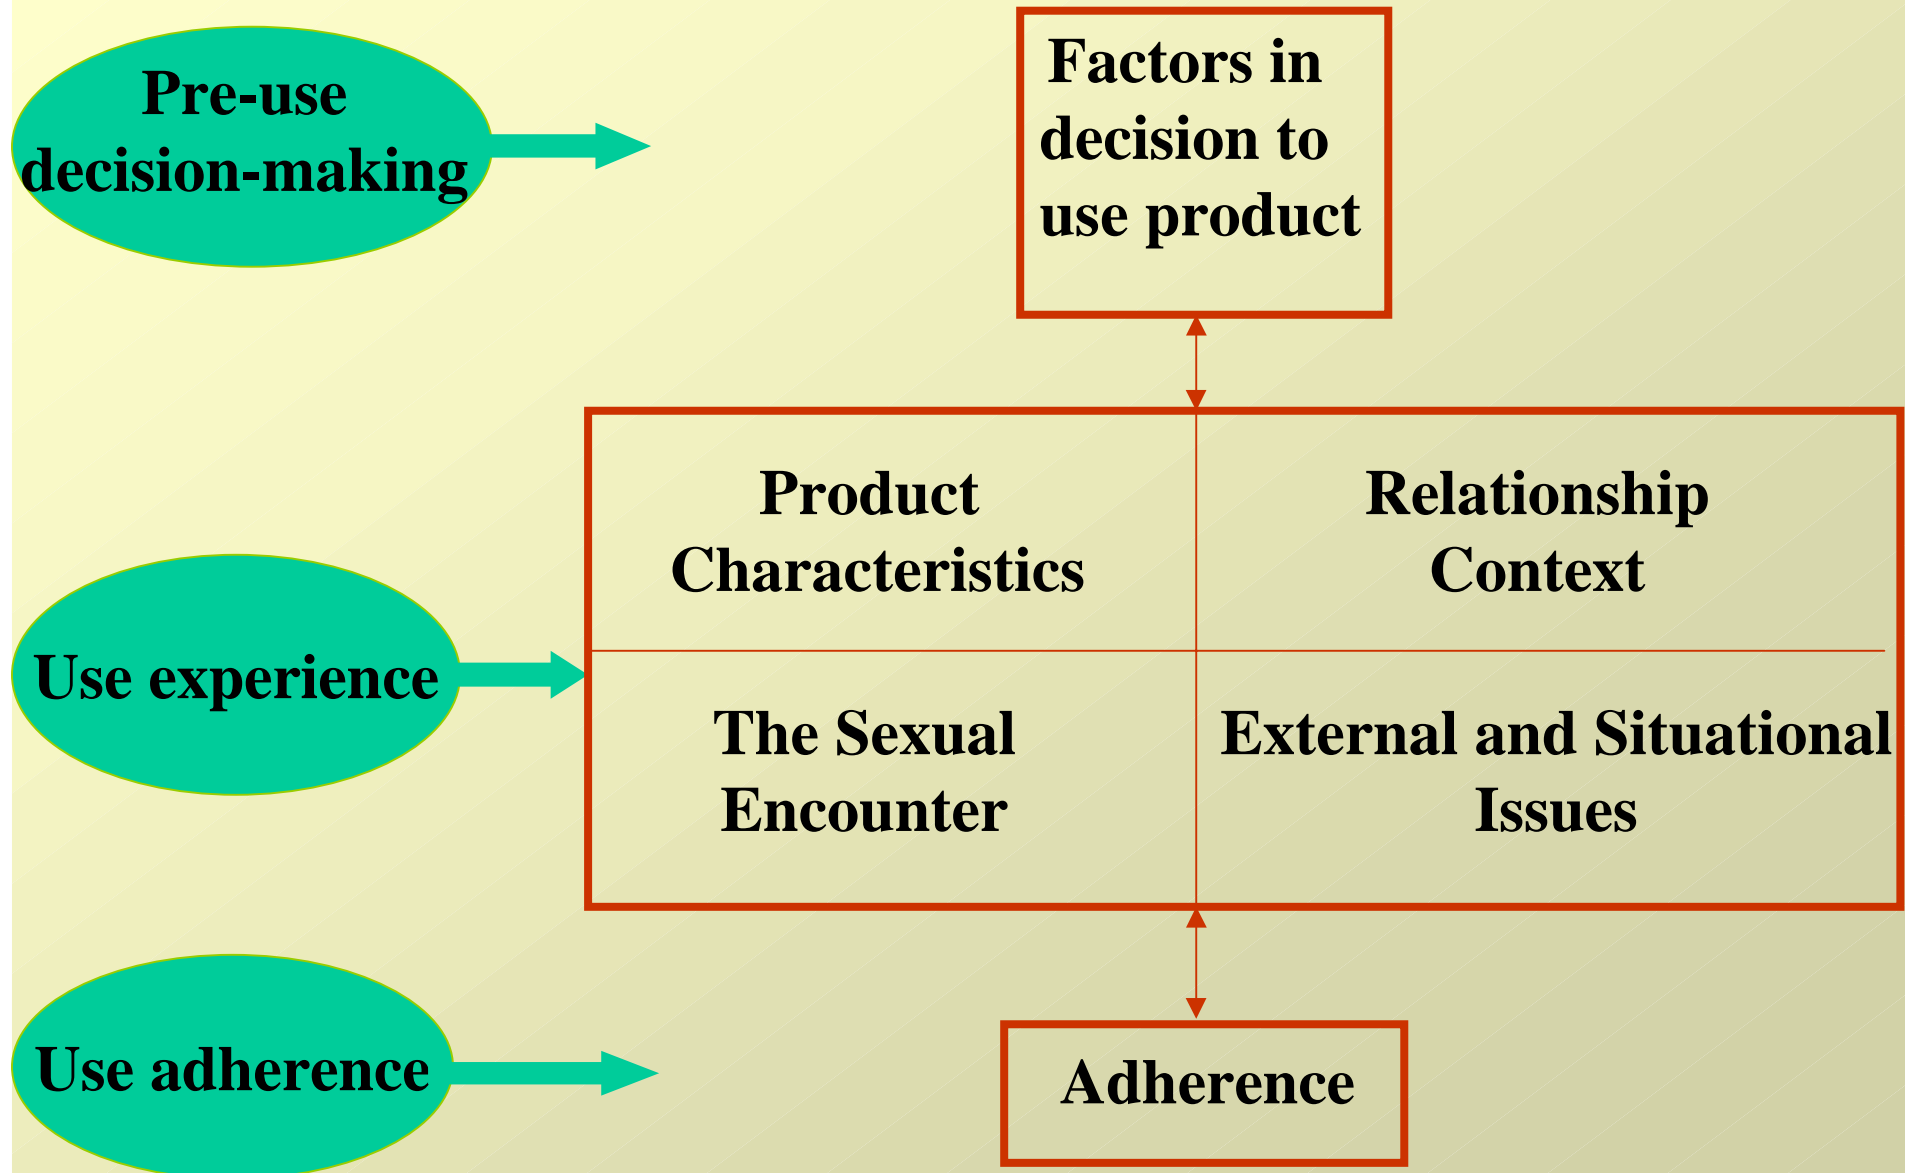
Pre-use decision-making

Factors in decision to use product

Product Characteristics

Relationship Context

Use experience

The Sexual Encounter

External and Situational Issues

Use adherence

Adherence